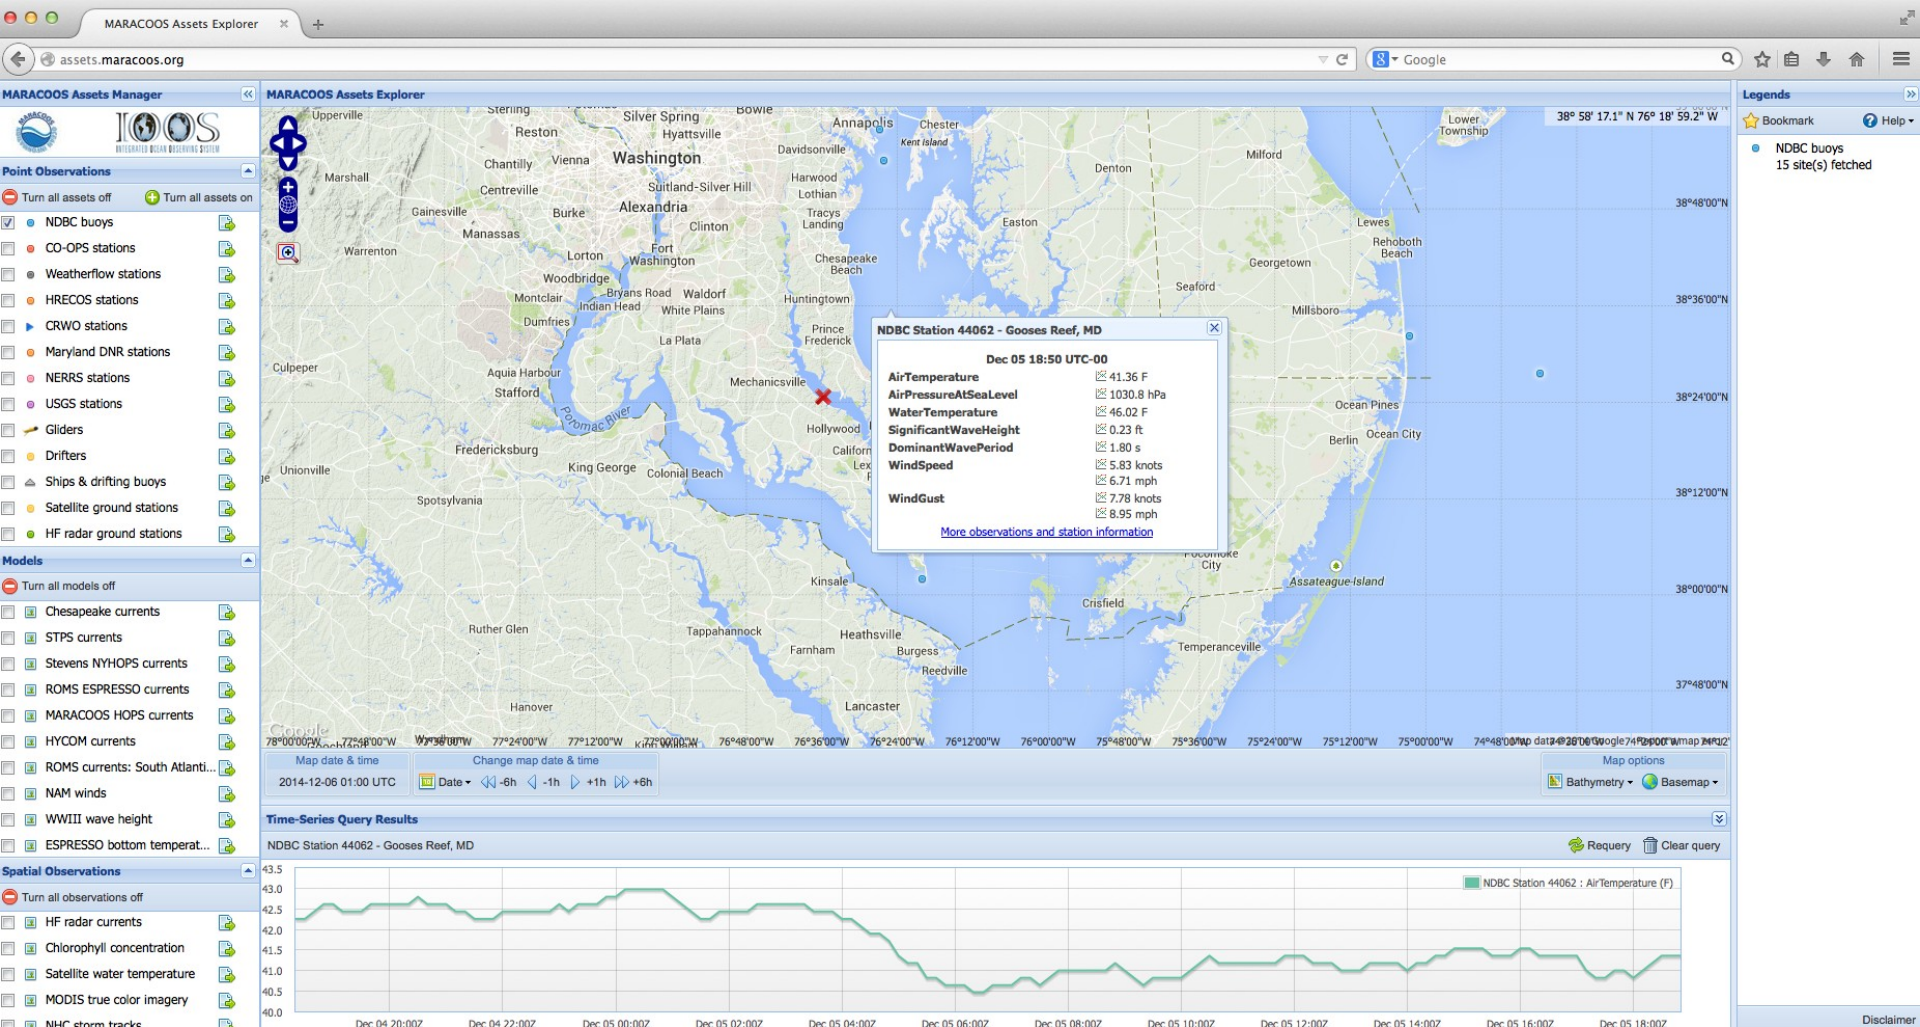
MARACOOS Assets Explorer ×

assets.maracoos.org

Google

MARACOOS Assets Manager

IOOS
INTEGRATED OCEAN OBSERVING SYSTEM

Point Observations

Turn all assets off   Turn all assets on

NDBC buoys
CO-OPS stations
Weatherflow stations
HRECOS stations
CRWO stations
Maryland DNR stations
NERRS stations
USGS stations
Gliders
Drifters
Ships & drifting buoys
Satellite ground stations
HF radar ground stations

Models

Turn all models off

Chesapeake currents
STPS currents
Stevens NYHOPS currents
ROMS ESPRESSO currents
MARACOOS HOPS currents
HYCOM currents
ROMS currents: South Atlanti...
NAM winds
WWIII wave height
ESPRESSO bottom temperat...

Spatial Observations

Turn all observations off

HF radar currents
Chlorophyll concentration
Satellite water temperature
MODIS true color imagery
NHC storm tracks

MARACOOS Assets Explorer

38° 58' 17.1" N 76° 18' 59.2" W

Upperville Sterling Reston Silver Spring Hyattsville Bowie Annapolis Chester Kent Island Lower Township Marshall Chantilly Vienna Washington Davidsonville Milford Centreville Suitland-Silver Hill Harwood Lothian Denton Gainesville Burke Alexandria Tracys Landing Manassas Clinton Easton Lewes Rehoboth Beach Warrenton Lorton Fort Washington Chesapeake Beach Georgetown Woodbridge Montclair Bryans Road Indian Head Waldorf White Plains Huntingtown Seaford Dumfries Millsboro Prince Frederick La Plata Culpeper Aquia Harbour Mechanicsville Stafford Potomac River Hollywood California Ocean Pines Berlin Ocean City Fredericksburg King George Colonial Beach Lex Unionville Spotsylvania Pocomoke City Kinsale Assateague Island Crisfield Ruther Glen Tappahannock Heathsville Farnham Burgess Temperanceville Reedville Hanover Lancaster

38°48'00"N 38°36'00"N 38°24'00"N 38°12'00"N 38°00'00"N 37°48'00"N

78°00'00"W 77°48'00"W 77°36'00"W 77°24'00"W 77°12'00"W 77°00'00"W 76°48'00"W 76°36'00"W 76°24'00"W 76°12'00"W 76°00'00"W 75°48'00"W 75°36'00"W 75°24'00"W 75°12'00"W 75°00'00"W 74°48'00"W Map data ©2014 Google Terms of Use

NDBC Station 44062 - Gooses Reef, MD

Dec 05 18:50 UTC-00

| | |
|---|---|
| AirTemperature | 41.36 F |
| AirPressureAtSeaLevel | 1030.8 hPa |
| WaterTemperature | 46.02 F |
| SignificantWaveHeight | 0.23 ft |
| DominantWavePeriod | 1.80 s |
| WindSpeed | 5.83 knots |
| | 6.71 mph |
| WindGust | 7.78 knots |
| | 8.95 mph |

More observations and station information

Map date & time
2014-12-06 01:00 UTC

Change map date & time
Date -6h -1h +1h +6h

Map options
Bathymetry Basemap

Time-Series Query Results

NDBC Station 44062 - Gooses Reef, MD

Requery Clear query

NDBC Station 44062 : AirTemperature (F)

43.5 43.0 42.5 42.0 41.5 41.0 40.5 40.0

Dec 04 20:00Z Dec 04 22:00Z Dec 05 00:00Z Dec 05 02:00Z Dec 05 04:00Z Dec 05 06:00Z Dec 05 08:00Z Dec 05 10:00Z Dec 05 12:00Z Dec 05 14:00Z Dec 05 16:00Z Dec 05 18:00Z

Legends

Bookmark   Help

NDBC buoys
15 site(s) fetched

Disclaimer